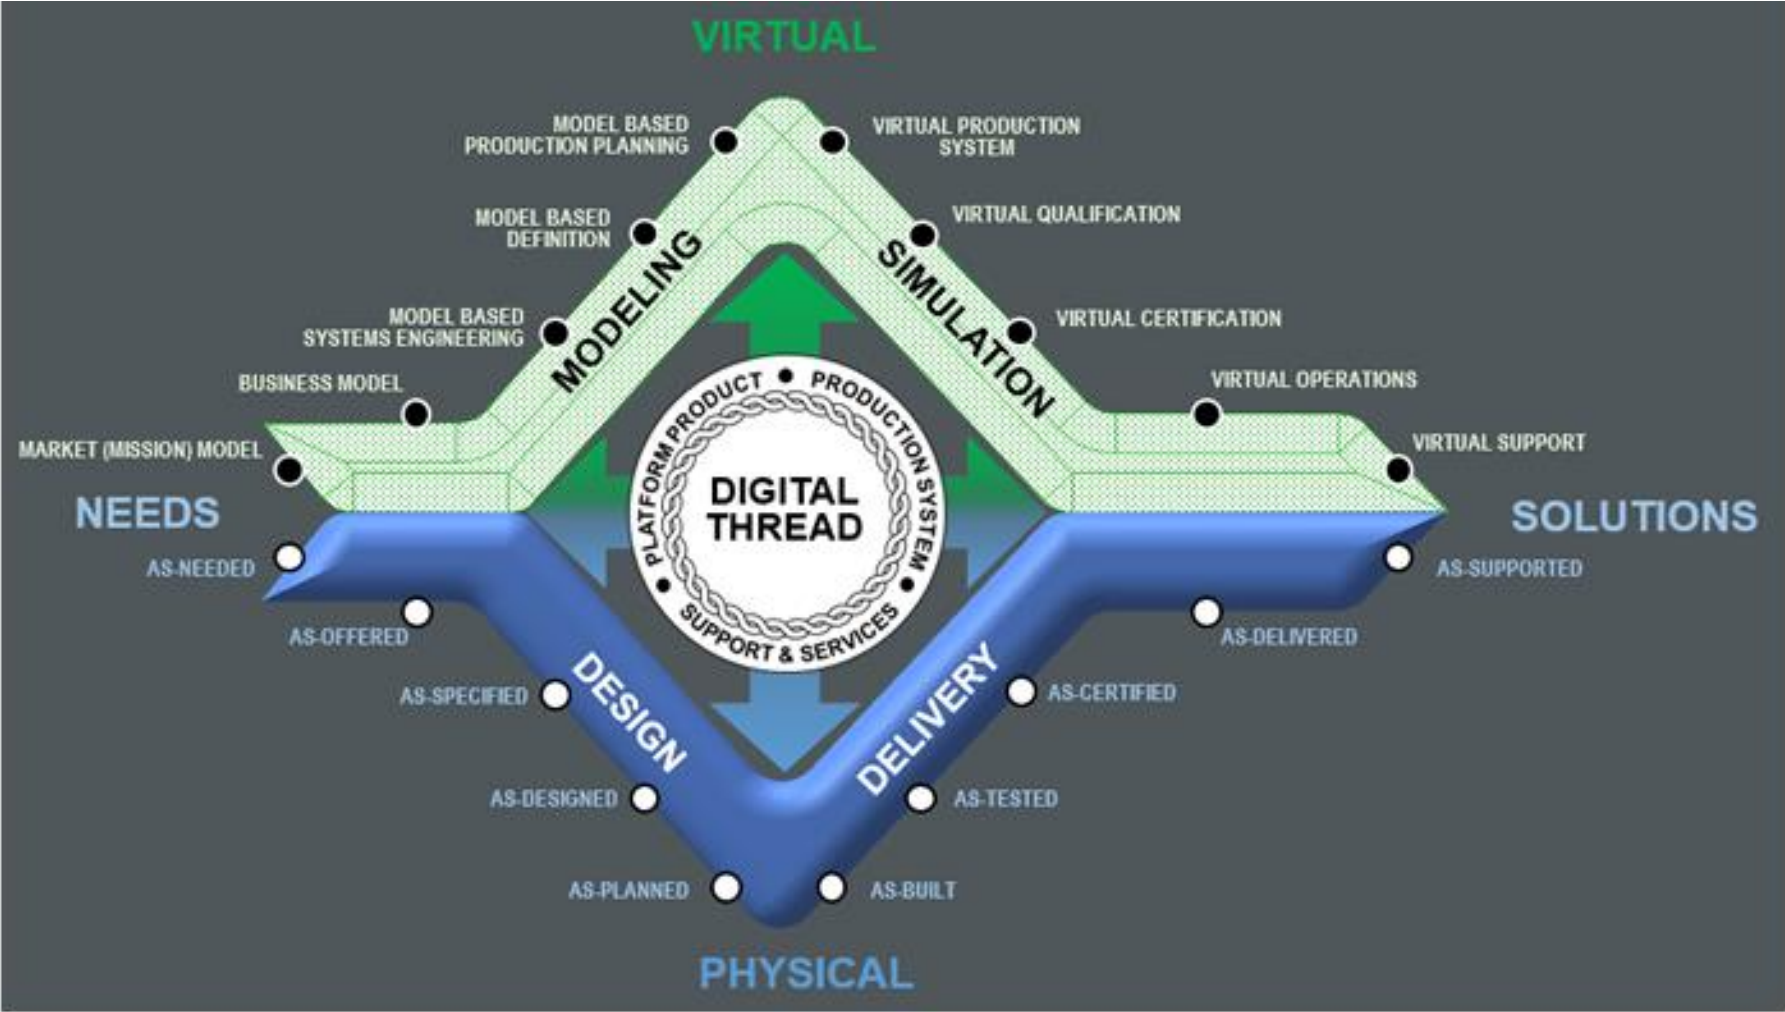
VIRTUAL

MODEL BASED PRODUCTION PLANNING

VIRTUAL PRODUCTION SYSTEM

MODEL BASED DEFINITION

VIRTUAL QUALIFICATION

MODELING

SIMULATION

MODEL BASED SYSTEMS ENGINEERING

VIRTUAL CERTIFICATION

BUSINESS MODEL

VIRTUAL OPERATIONS

MARKET (MISSION) MODEL

VIRTUAL SUPPORT

PLATFORM PRODUCT • PRODUCTION SYSTEM • SUPPORT & SERVICES •

DIGITAL THREAD

NEEDS

SOLUTIONS

AS-NEEDED

AS-SUPPORTED

AS-OFFERED

AS-DELIVERED

AS-SPECIFIED

DESIGN

DELIVERY

AS-CERTIFIED

AS-DESIGNED

AS-TESTED

AS-PLANNED

AS-BUILT

PHYSICAL